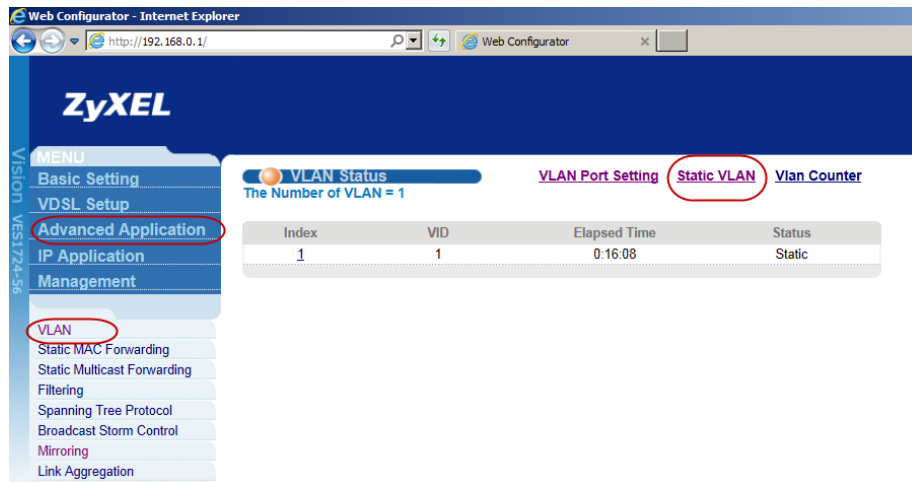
Web Configurator - Internet Explorer

http://192.168.0.1/

Web Configurator

ZyXEL

Vision VES1724-56

MENU
Basic Setting
VDSL Setup
Advanced Application
IP Application
Management

VLAN
Static MAC Forwarding
Static Multicast Forwarding
Filtering
Spanning Tree Protocol
Broadcast Storm Control
Mirroring
Link Aggregation

VLAN Status
The Number of VLAN = 1

VLAN Port Setting Static VLAN Vlan Counter

| Index | VID | Elapsed Time | Status |
|---|---|---|---|
| 1 | 1 | 0:16:08 | Static |